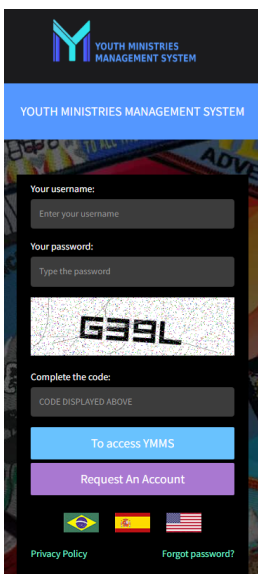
YOUTH MINISTRIES MANAGEMENT SYSTEM

YOUTH MINISTRIES MANAGEMENT SYSTEM

Your username:

Enter your username

Your password:

Type the password

G39L

Complete the code:

CODE DISPLAYED ABOVE

To access YMMS

Request An Account

Privacy Policy

Forgot password?